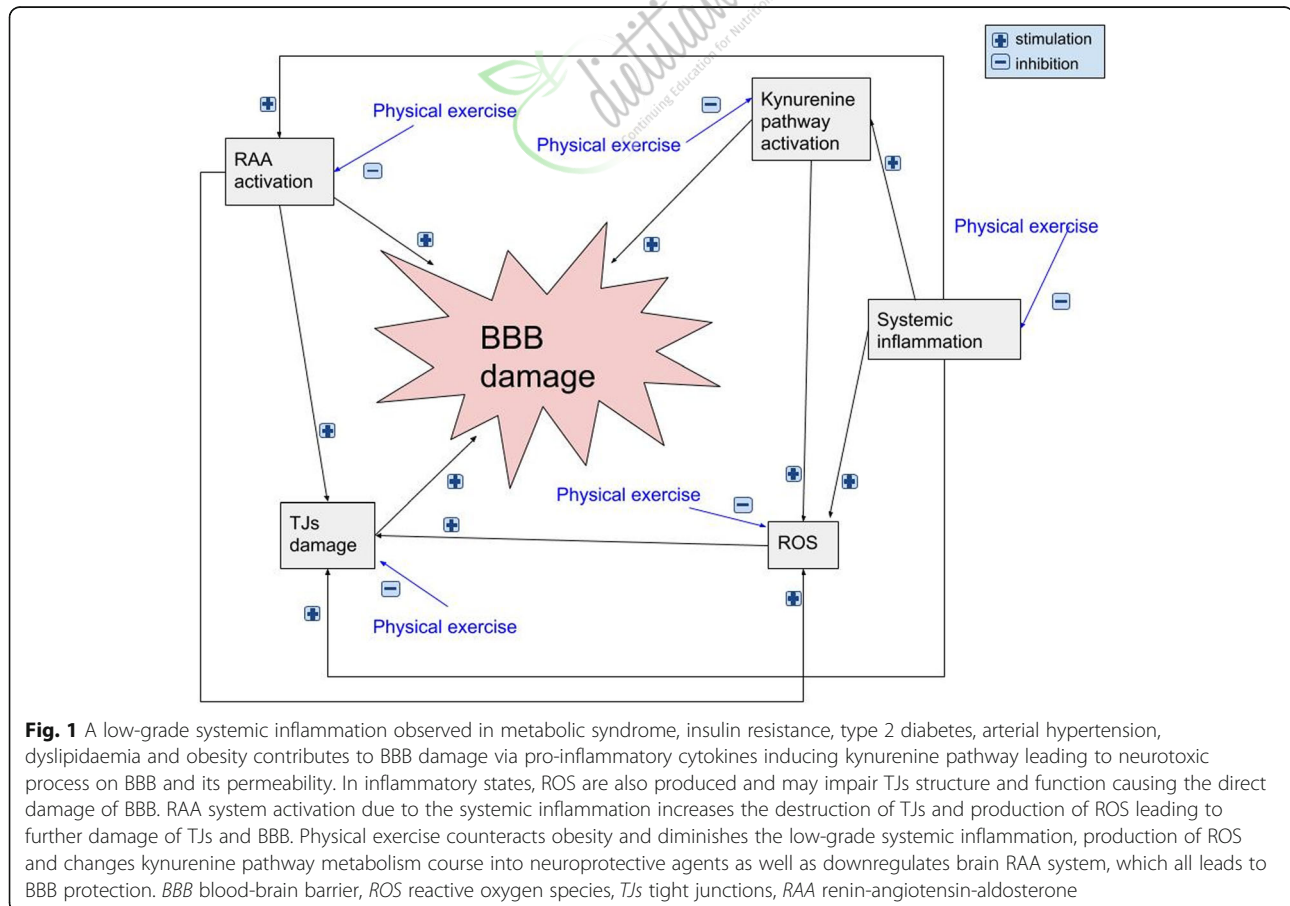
stimulation
inhibition

Physical exercise

RAA activation

Physical exercise

Kynurenine pathway activation

BBB damage

Physical exercise

Systemic inflammation

Physical exercise

TJs damage

ROS

Physical exercise

dietitian Continuing Education for Nutrition

**Fig. 1** A low-grade systemic inflammation observed in metabolic syndrome, insulin resistance, type 2 diabetes, arterial hypertension, dyslipidaemia and obesity contributes to BBB damage via pro-inflammatory cytokines inducing kynurenine pathway leading to neurotoxic process on BBB and its permeability. In inflammatory states, ROS are also produced and may impair TJs structure and function causing the direct damage of BBB. RAA system activation due to the systemic inflammation increases the destruction of TJs and production of ROS leading to further damage of TJs and BBB. Physical exercise counteracts obesity and diminishes the low-grade systemic inflammation, production of ROS and changes kynurenine pathway metabolism course into neuroprotective agents as well as downregulates brain RAA system, which all leads to BBB protection. *BBB* blood-brain barrier, *ROS* reactive oxygen species, *TJs* tight junctions, *RAA* renin-angiotensin-aldosterone